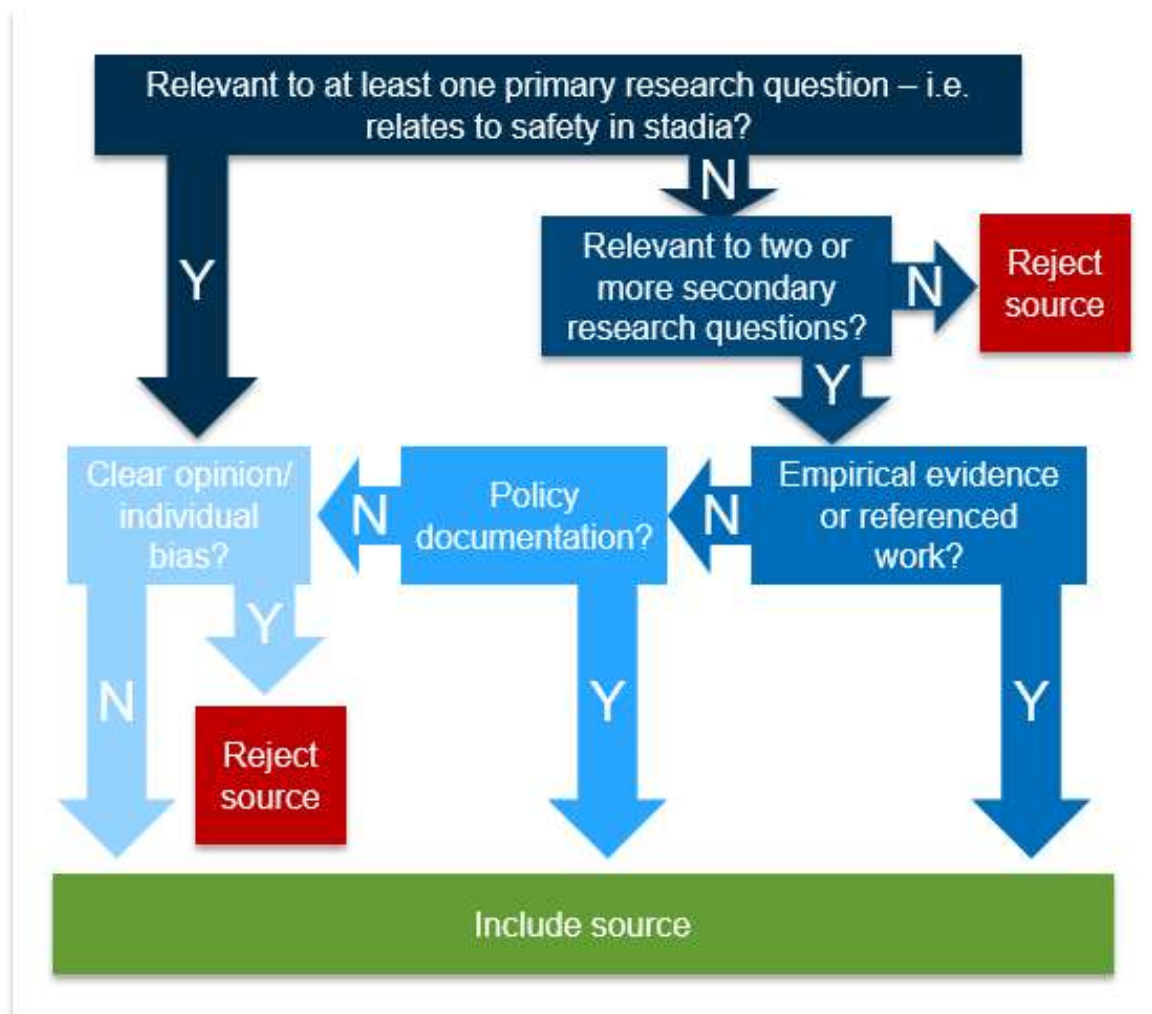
Relevant to at least one primary research question – i.e. relates to safety in stadia?

N

Y

Relevant to two or more secondary research questions?

N

Reject source

Y

Clear opinion/ individual bias?

N

Policy documentation?

N

Empirical evidence or referenced work?

Y

N

Reject source

Y

Y

Include source